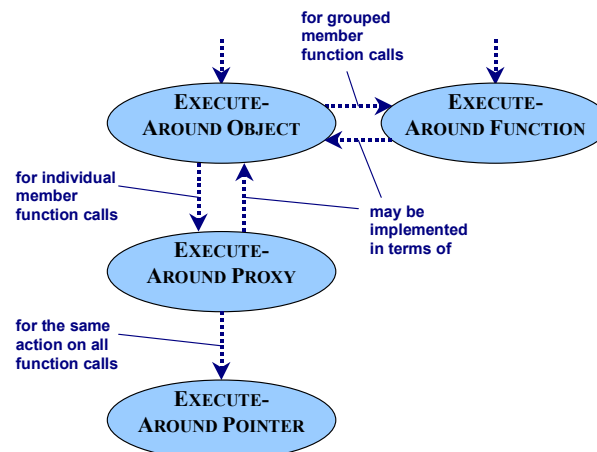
for grouped member function calls

EXECUTE-AROUND OBJECT

EXECUTE-AROUND FUNCTION

for individual member function calls

may be implemented in terms of

EXECUTE-AROUND PROXY

for the same action on all function calls

EXECUTE-AROUND POINTER